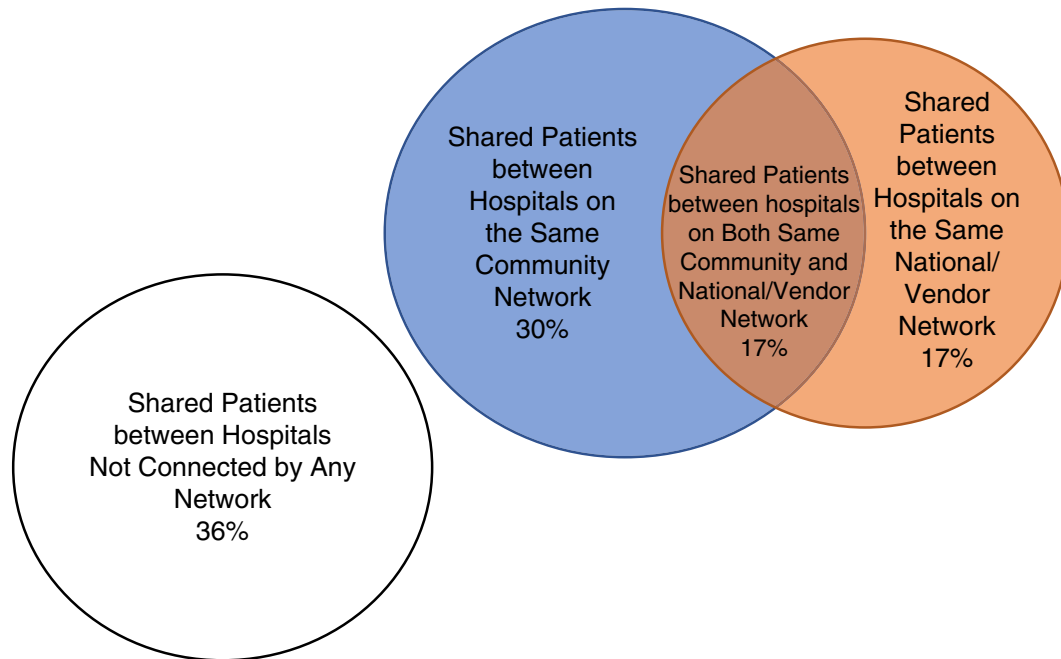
Shared Patients between Hospitals on the Same Community Network
30%

Shared Patients between hospitals on Both Same Community and National/Vendor Network
17%

Shared Patients between Hospitals on the Same National/ Vendor Network
17%

Shared Patients between Hospitals Not Connected by Any Network
36%